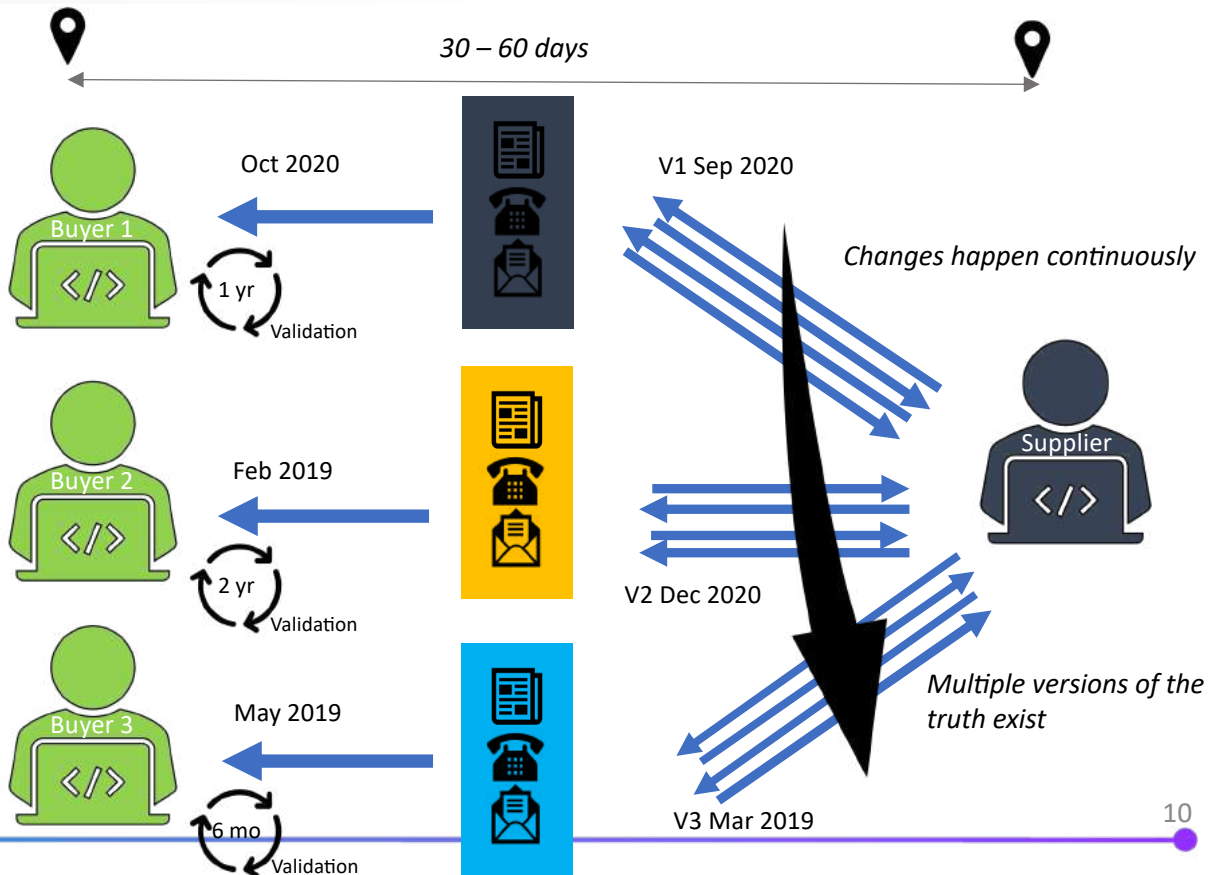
30 – 60 days

Buyer 1
</>
Oct 2020
1 yr
Validation

V1 Sep 2020

Changes happen continuously

Supplier
</>

Buyer 2
</>
Feb 2019
2 yr
Validation

V2 Dec 2020

Buyer 3
</>
May 2019
6 mo
Validation

Multiple versions of the truth exist

V3 Mar 2019

10